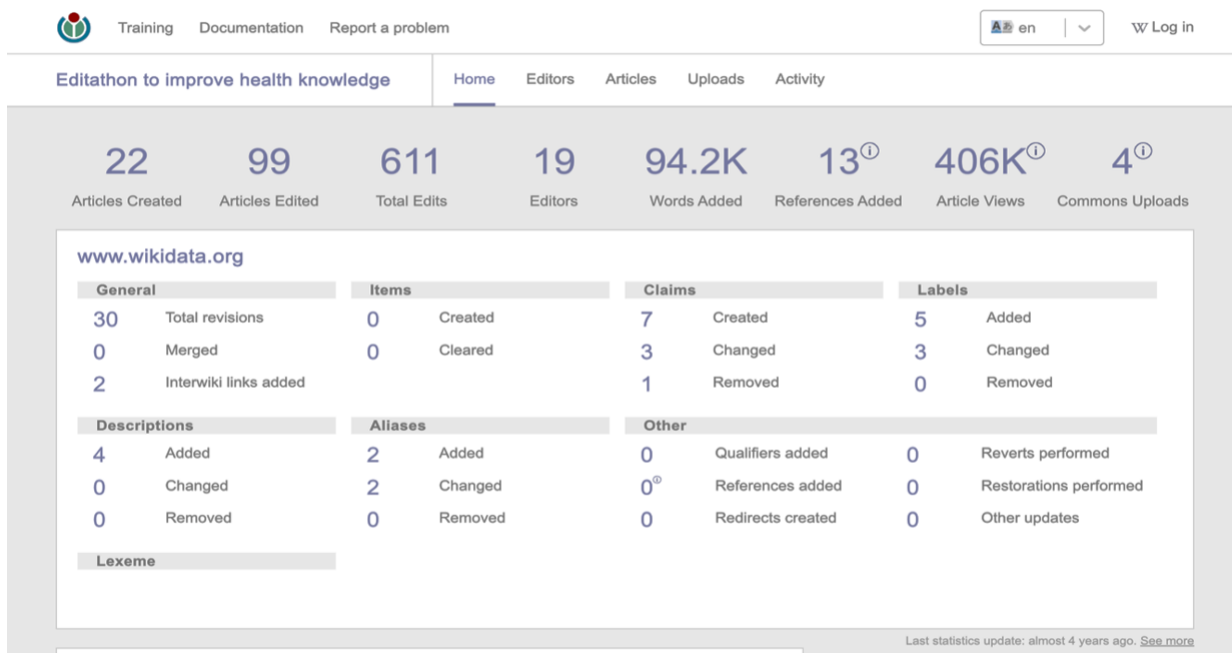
Training Documentation Report a problem

en

W Log in

Editathon to improve health knowledge

Home Editors Articles Uploads Activity

22 Articles Created

99 Articles Edited

611 Total Edits

19 Editors

94.2K Words Added

13ⓘ References Added

406Kⓘ Article Views

4ⓘ Commons Uploads

www.wikidata.org

General
30 Total revisions
0 Merged
2 Interwiki links added

Items
0 Created
0 Cleared

Claims
7 Created
3 Changed
1 Removed

Labels
5 Added
3 Changed
0 Removed

Descriptions
4 Added
0 Changed
0 Removed

Aliases
2 Added
2 Changed
0 Removed

Other
0 Qualifiers added
0ⓘ References added
0 Redirects created
0 Reverts performed
0 Restorations performed
0 Other updates

Lexeme

Last statistics update: almost 4 years ago. See more